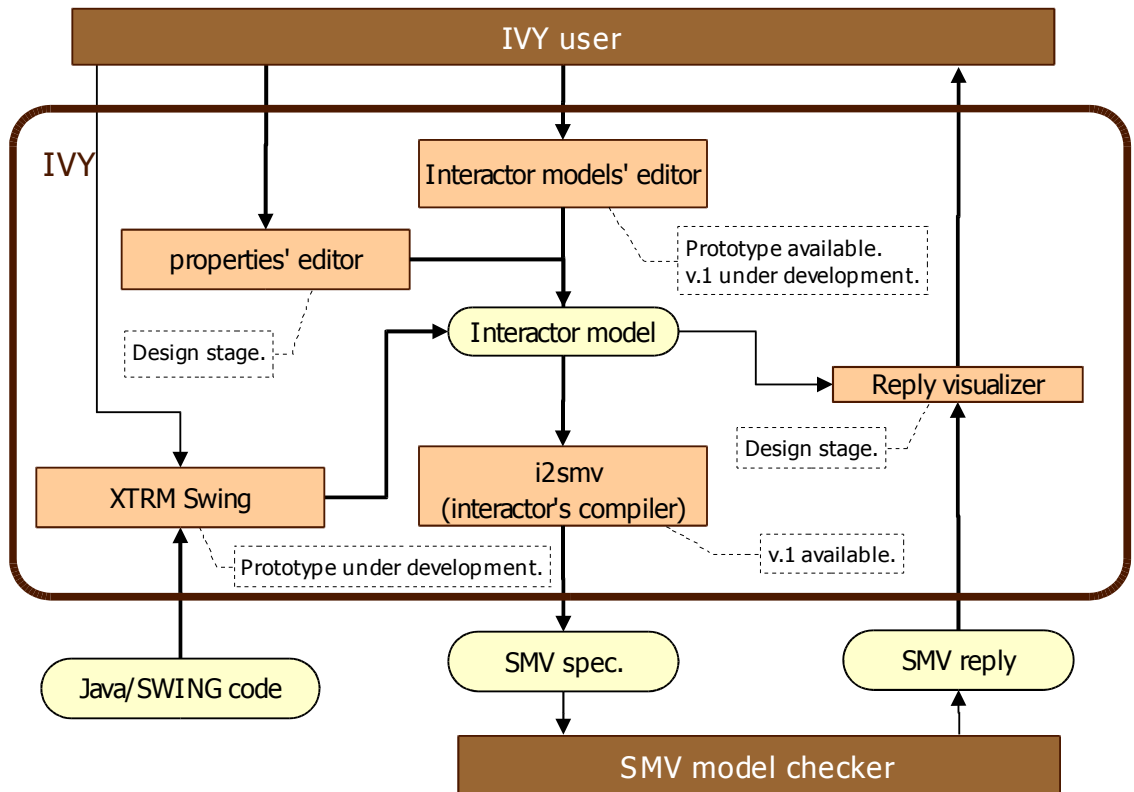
IVY user

IVY

Interactor models' editor

Prototype available.
v.1 under development.

properties' editor

Design stage.

Interactor model

Reply visualizer

Design stage.

i2smv
(interactor's compiler)

XTRM Swing

v.1 available.

Prototype under development.

Java/SWING code

SMV spec.

SMV reply

SMV model checker